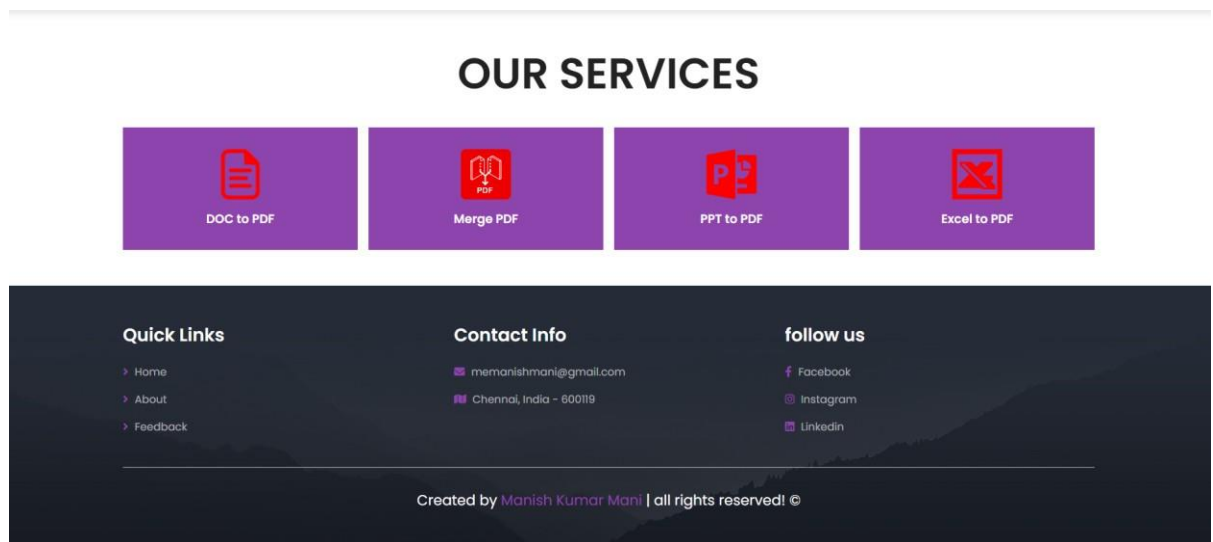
OUR SERVICES

PDF

DOC to PDF

Merge PDF

PPT to PDF

Excel to PDF

Quick Links

> Home

> About

> Feedback

Contact Info

memanishmani@gmail.com

Chennai, India - 600119

follow us

Facebook

Instagram

Linkedin

Created by Manish Kumar Mani | all rights reserved! ©